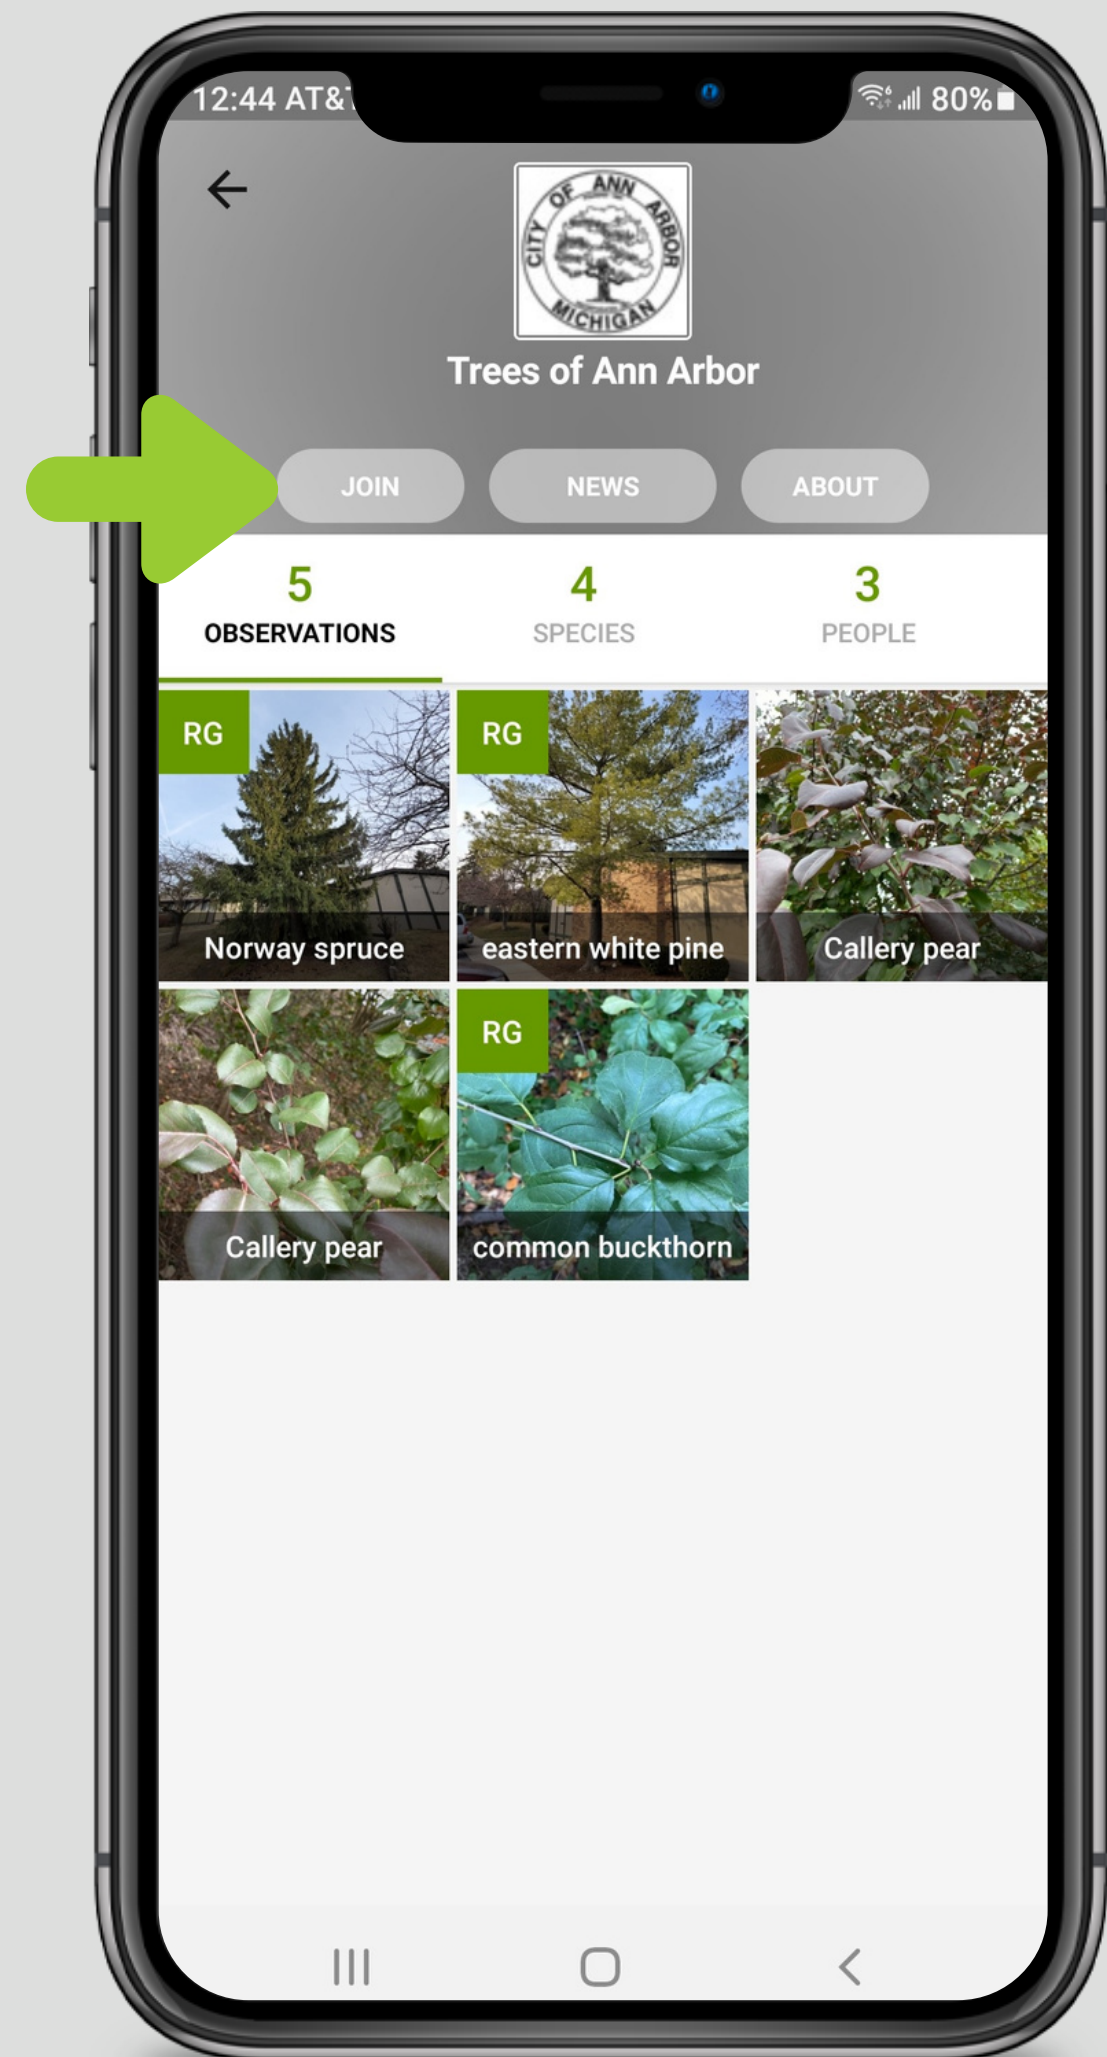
12:44 AT&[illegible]

80%

CITY OF ANN ARBOR MICHIGAN

Trees of Ann Arbor

JOIN

NEWS

ABOUT

5
OBSERVATIONS

4
SPECIES

3
PEOPLE

RG
Norway spruce

RG
eastern white pine

Callery pear

Callery pear

RG
common buckthorn